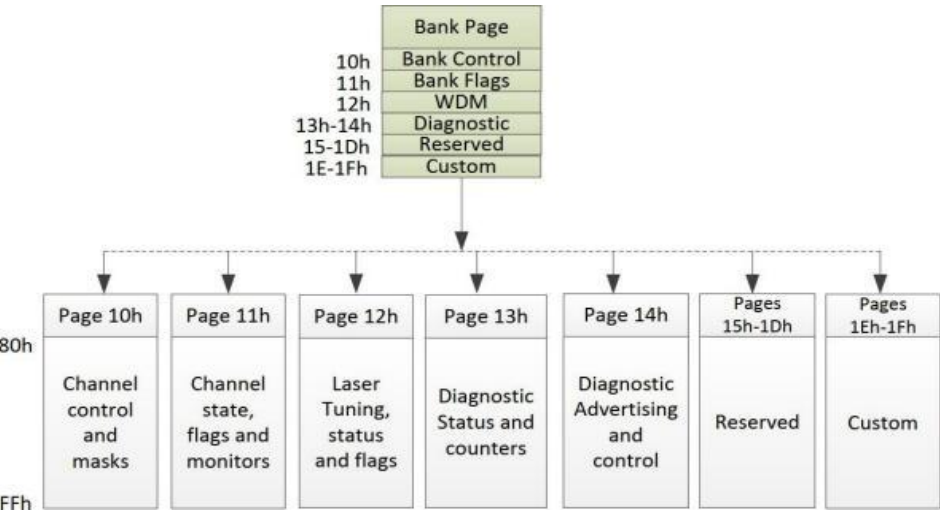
Bank Page

10h Bank Control
11h Bank Flags
12h WDM
13h-14h Diagnostic
15-1Dh Reserved
1E-1Fh Custom

80h

FFh

Page 10h
Channel control and masks

Page 11h
Channel state, flags and monitors

Page 12h
Laser Tuning, status and flags

Page 13h
Diagnostic Status and counters

Page 14h
Diagnostic Advertising and control

Pages 15h-1Dh
Reserved

Pages 1Eh-1Fh
Custom